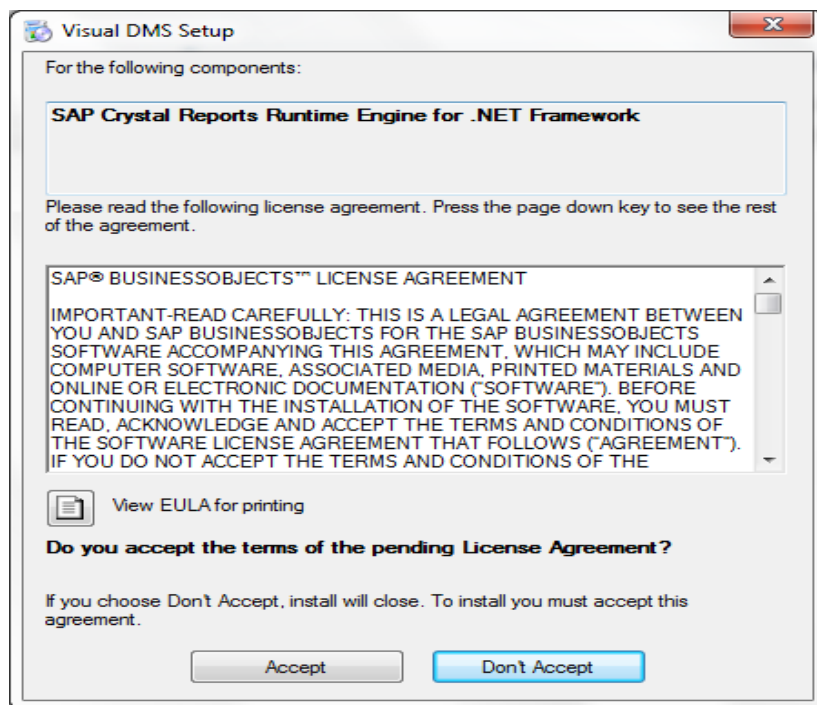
Visual DMS Setup

For the following components:

SAP Crystal Reports Runtime Engine for .NET Framework

Please read the following license agreement. Press the page down key to see the rest of the agreement.

SAP® BUSINESSOBJECTS™ LICENSE AGREEMENT

IMPORTANT-READ CAREFULLY: THIS IS A LEGAL AGREEMENT BETWEEN YOU AND SAP BUSINESSOBJECTS FOR THE SAP BUSINESSOBJECTS SOFTWARE ACCOMPANYING THIS AGREEMENT, WHICH MAY INCLUDE COMPUTER SOFTWARE, ASSOCIATED MEDIA, PRINTED MATERIALS AND ONLINE OR ELECTRONIC DOCUMENTATION ("SOFTWARE"). BEFORE CONTINUING WITH THE INSTALLATION OF THE SOFTWARE, YOU MUST READ, ACKNOWLEDGE AND ACCEPT THE TERMS AND CONDITIONS OF THE SOFTWARE LICENSE AGREEMENT THAT FOLLOWS ("AGREEMENT"). IF YOU DO NOT ACCEPT THE TERMS AND CONDITIONS OF THE

View EULA for printing

Do you accept the terms of the pending License Agreement?

If you choose Don't Accept, install will close. To install you must accept this agreement.

Accept

Don't Accept